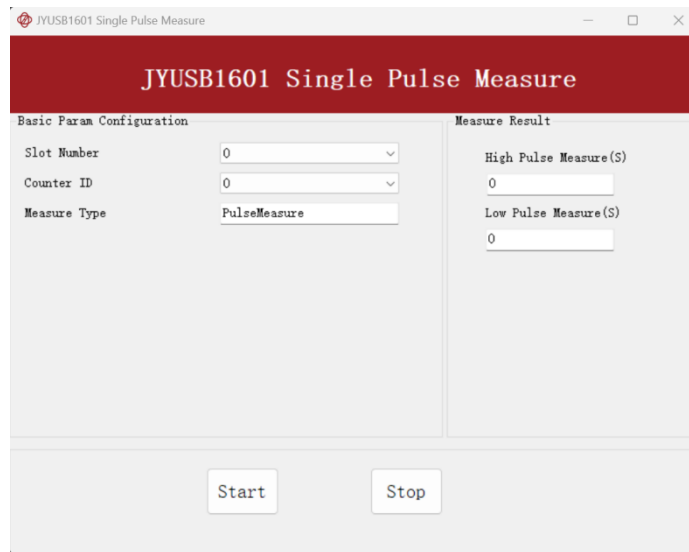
JYUSB1601 Single Pulse Measure

JYUSB1601 Single Pulse Measure

Basic Param Configuration

Slot Number
0

Counter ID
0

Measure Type
PulseMeasure

Measure Result

High Pulse Measure(S)
0

Low Pulse Measure(S)
0

Start

Stop